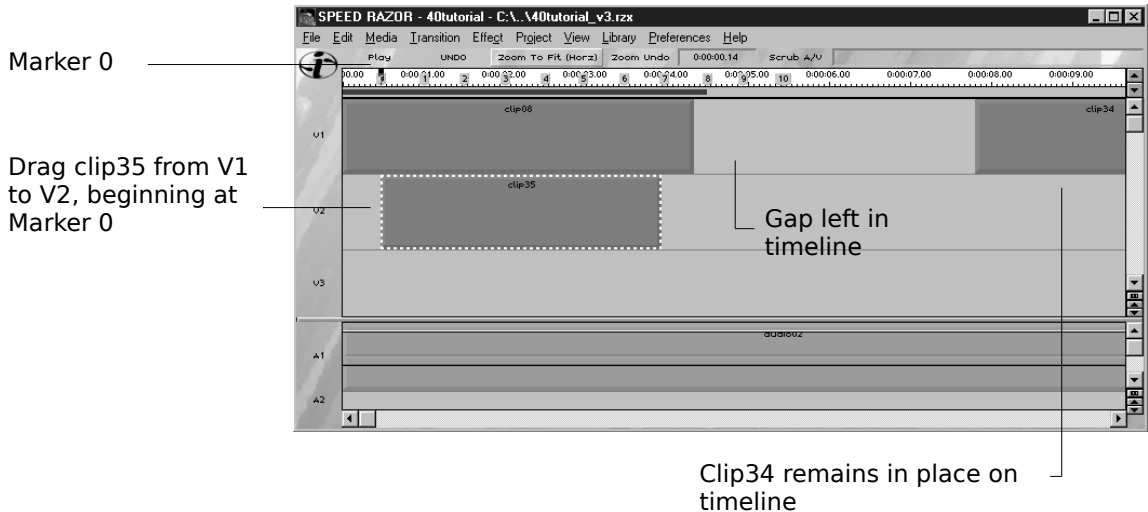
Marker 0

SPEED RAZOR - 40tutorial - C:\..\40tutorial_v3.rzx

File Edit Media Transition Effect Project View Library Preferences Help

Play UNDO Zoom To Fit (Horz) Zoom Undo 0:00:00.14 Scrub A/V

00.00 0:00:01.00 0:00:02.00 0:00:03.00 0:00:04.00 0:00:05.00 0:00:06.00 0:00:07.00 0:00:08.00 0:00:09.00

1 2 3 4 5 6 7 8 9 10

V1 clip08 clip34

Drag clip35 from V1 to V2, beginning at Marker 0

V2 clip35

Gap left in timeline

V3

A1 audio02

A2

Clip34 remains in place on timeline